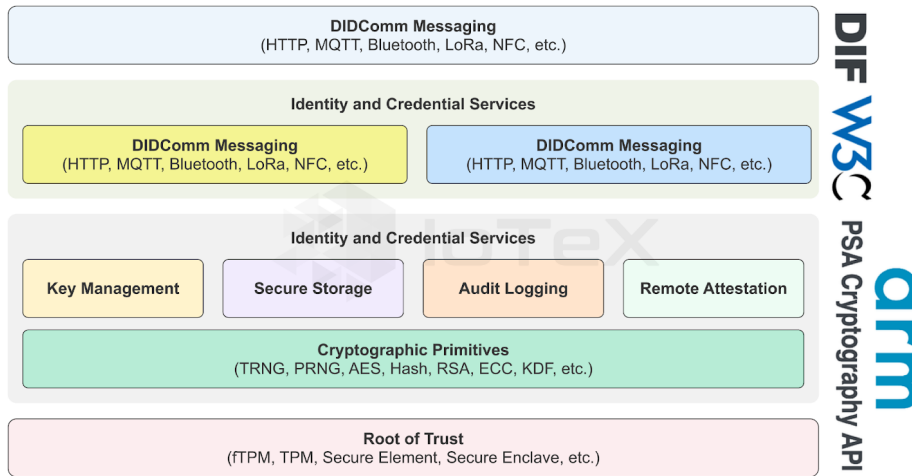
DIDComm Messaging
(HTTP, MQTT, Bluetooth, LoRa, NFC, etc.)

Identity and Credential Services

DIDComm Messaging
(HTTP, MQTT, Bluetooth, LoRa, NFC, etc.)

DIDComm Messaging
(HTTP, MQTT, Bluetooth, LoRa, NFC, etc.)

Identity and Credential Services

Key Management

Secure Storage

Audit Logging

Remote Attestation

Cryptographic Primitives
(TRNG, PRNG, AES, Hash, RSA, ECC, KDF, etc.)

Root of Trust
(fTPM, TPM, Secure Element, Secure Enclave, etc.)

DIF

W3C

PSA Cryptography API

arm

IoTeX